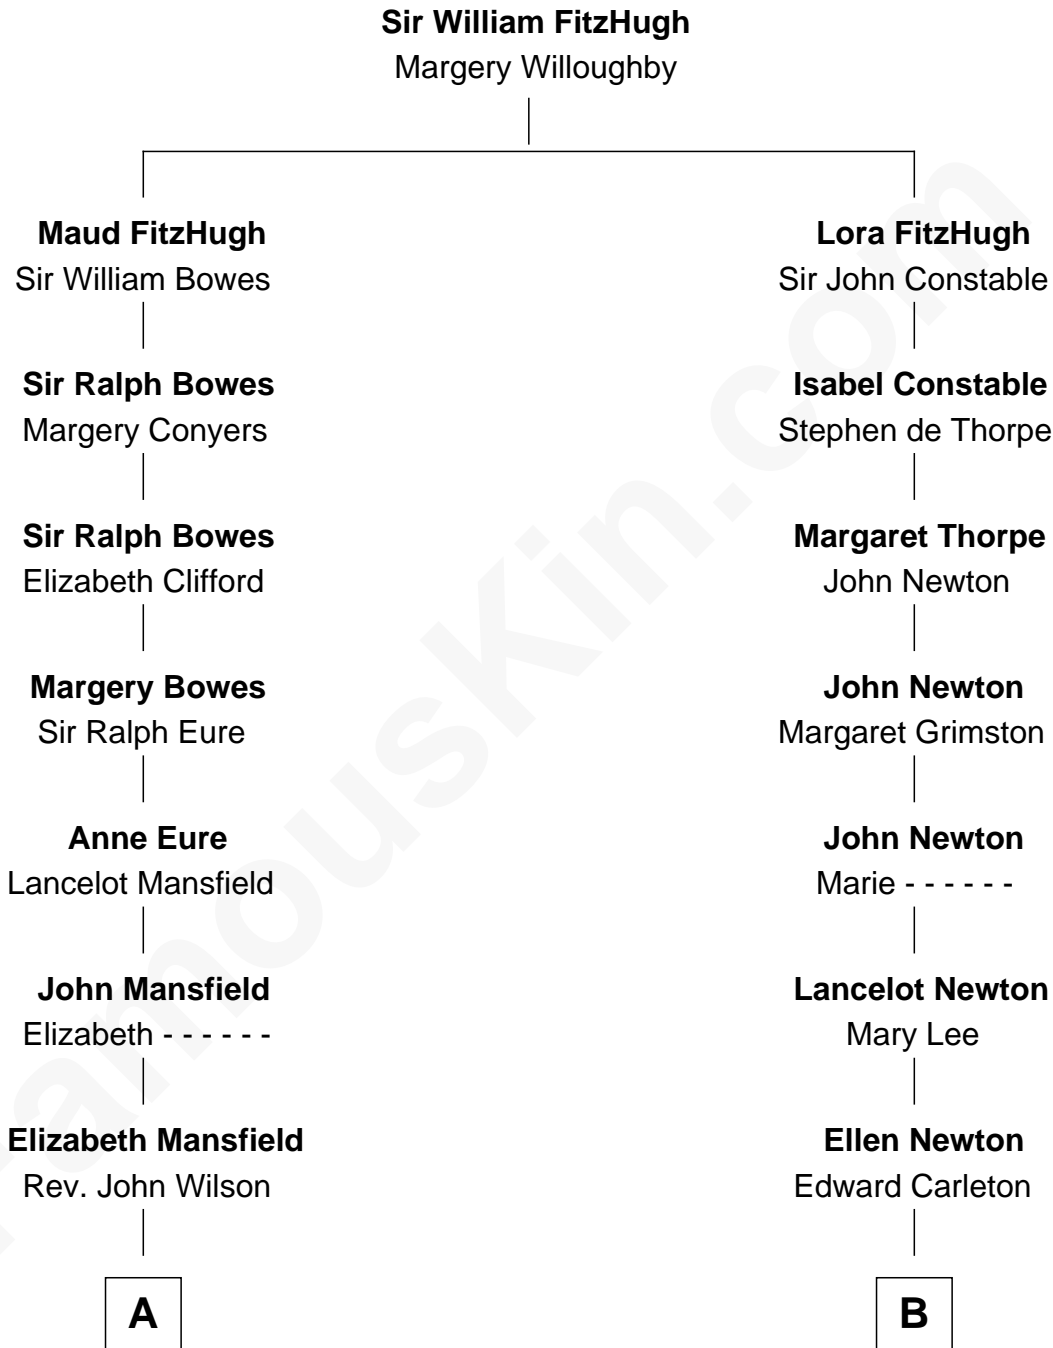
Sir William FitzHugh
Margery Willoughby

Maud FitzHugh
Sir William Bowes

Sir Ralph Bowes
Margery Conyers

Sir Ralph Bowes
Elizabeth Clifford

Margery Bowes
Sir Ralph Eure

Anne Eure
Lancelot Mansfield

John Mansfield
Elizabeth - - - - - -

Elizabeth Mansfield
Rev. John Wilson

A

Lora FitzHugh
Sir John Constable

Isabel Constable
Stephen de Thorpe

Margaret Thorpe
John Newton

John Newton
Margaret Grimston

John Newton
Marie - - - - - -

Lancelot Newton
Mary Lee

Ellen Newton
Edward Carleton

B

famousKin.com